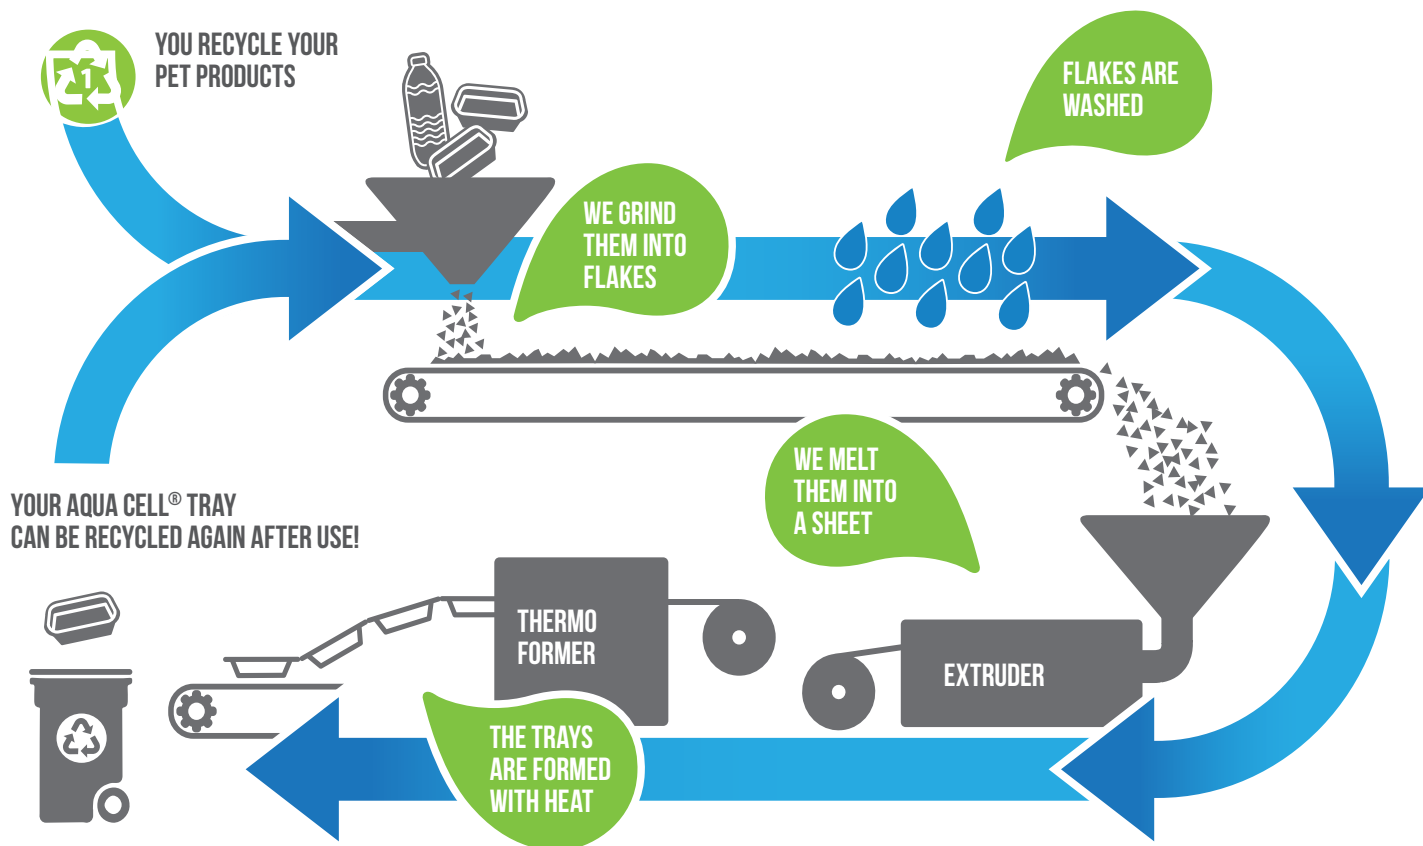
1

YOU RECYCLE YOUR PET PRODUCTS

WE GRIND THEM INTO FLAKES

FLAKES ARE WASHED

WE MELT THEM INTO A SHEET

EXTRUDER

THERMO FORMER

THE TRAYS ARE FORMED WITH HEAT

YOUR AQUA CELL® TRAY CAN BE RECYCLED AGAIN AFTER USE!